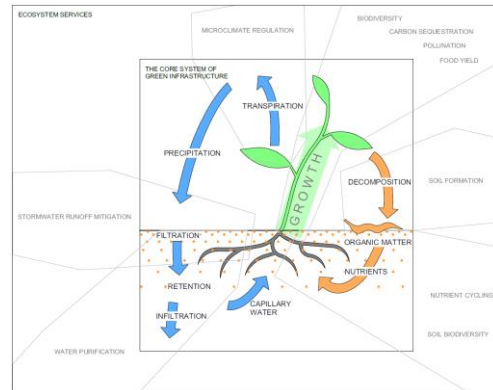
ECOSYSTEM SERVICES

MICROCLIMATE REGULATION

BIODIVERSITY

CARBON SEQUESTRATION

POLLINATION

FOOD YIELD

THE CORE SYSTEM OF GREEN INFRASTRUCTURE

TRANSPIRATION

PRECIPITATION

GROWTH

DECOMPOSITION

SOIL FORMATION

STORMWATER RUNOFF MITIGATION

FILTRATION

ORGANIC MATTER

NUTRIENTS

RETENTION

CAPILLARY WATER

INFILTRATION

NUTRIENT CYCLING

SOIL BIODIVERSITY

WATER PURIFICATION